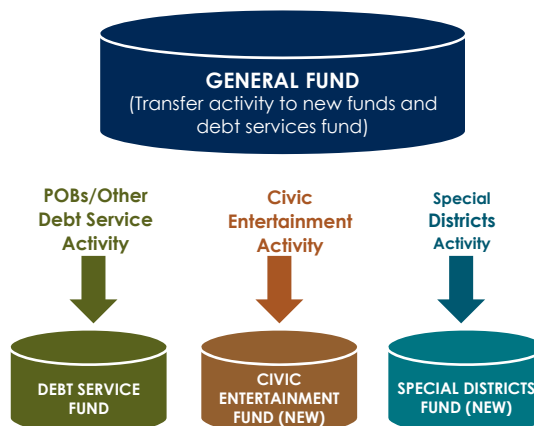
GENERAL FUND
(Transfer activity to new funds and debt services fund)

POBs/Other Debt Service Activity

Civic Entertainment Activity

Special Districts Activity

DEBT SERVICE FUND

CIVIC ENTERTAINMENT FUND (NEW)

SPECIAL DISTRICTS FUND (NEW)